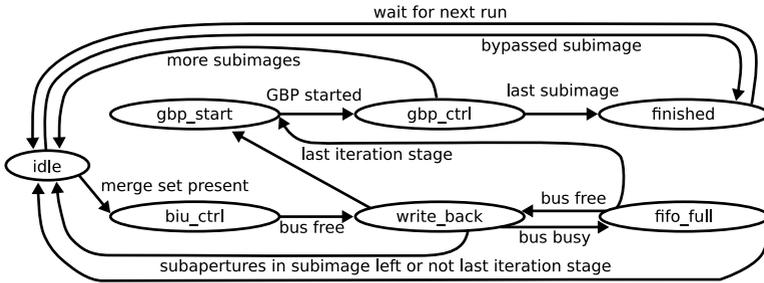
wait for next run

bypassed subimage

more subimages

GBP started

last subimage

gbp_start

gbp_ctrl

finished

last iteration stage

idle

merge set present

bus free

biu_ctrl

write_back

fifo_full

bus free

bus busy

subapertures in subimage left or not last iteration stage